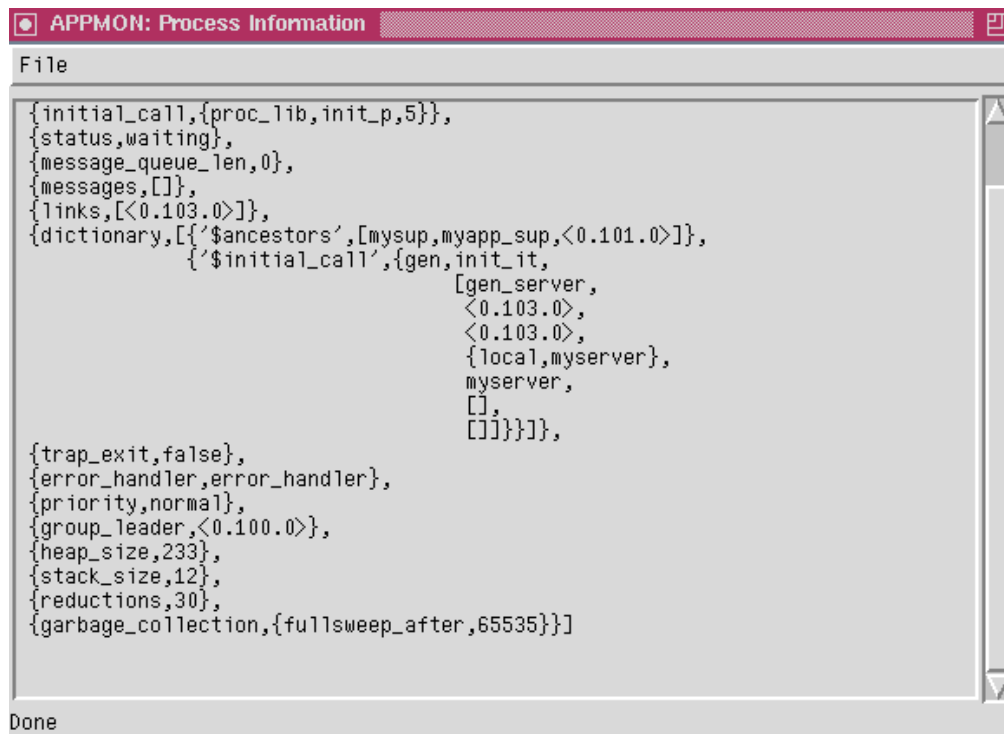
APPMON: Process Information

File

{initial_call,{proc_lib,init_p,5}},
{status,waiting},
{message_queue_len,0},
{messages,[]},
{links,[<0.103.0>]},
{dictionary,[{'$ancestors',[mysup,myapp_sup,<0.101.0>]},
{'$initial_call',{gen,init_it,
[gen_server,
<0.103.0>,
<0.103.0>,
{local,myserver},
myserver,
[],
[]]}}]},
{trap_exit,false},
{error_handler,error_handler},
{priority,normal},
{group_leader,<0.100.0>},
{heap_size,233},
{stack_size,12},
{reductions,30},
{garbage_collection,{fullsweep_after,65535}}]

Done